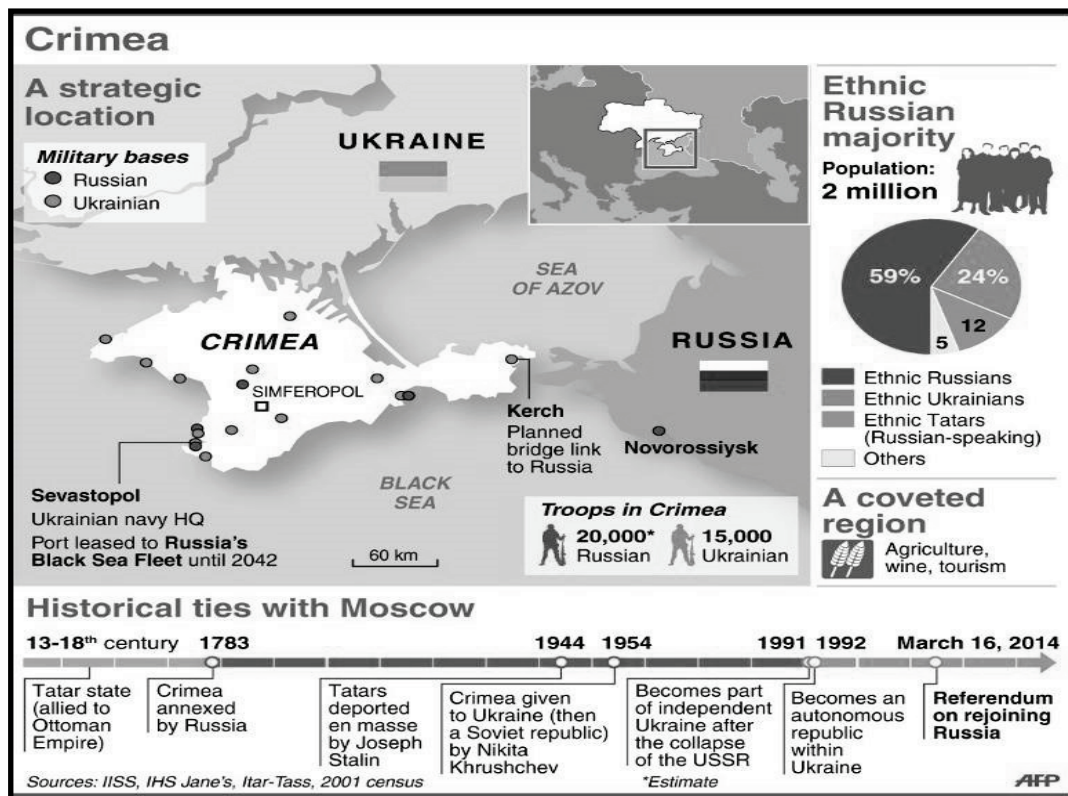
Crimea

A strategic location

Military bases
Russian
Ukrainian

UKRAINE

Ethnic Russian majority
Population:
2 million

SEA OF AZOV

59%
24%
12
5

CRIMEA

RUSSIA

SIMFEROPOL

Ethnic Russians
Ethnic Ukrainians
Ethnic Tatars (Russian-speaking)
Others

Kerch
Planned bridge link to Russia

Novorossiysk

Sevastopol
Ukrainian navy HQ
Port leased to Russia's Black Sea Fleet until 2042

BLACK SEA

60 km

Troops in Crimea
20,000* Russian
15,000 Ukrainian

A coveted region
Agriculture, wine, tourism

Historical ties with Moscow

13-18th century
1783
1944
1954
1991
1992
March 16, 2014

Tatar state (allied to Ottoman Empire)

Crimea annexed by Russia

Tatars deported en masse by Joseph Stalin

Crimea given to Ukraine (then a Soviet republic) by Nikita Khrushchev

Becomes part of independent Ukraine after the collapse of the USSR

Becomes an autonomous republic within Ukraine

Referendum on rejoining Russia

Sources: IISS, IHS Jane's, Itar-Tass, 2001 census
*Estimate
AFP